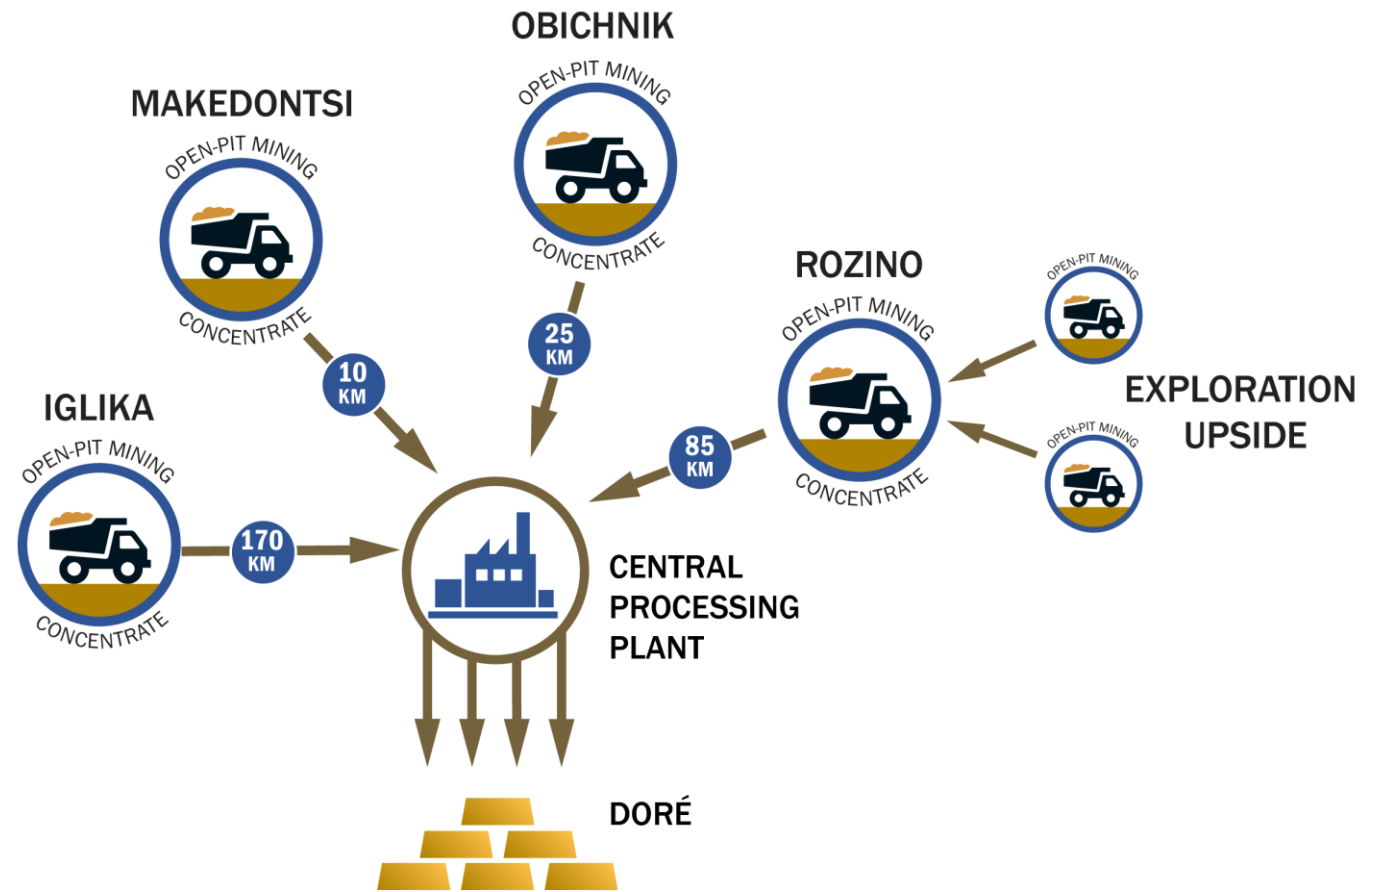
OBICHNIK
OPEN-PIT MINING
CONCENTRATE
25 KM

MAKEDONTSI
OPEN-PIT MINING
CONCENTRATE
10 KM

ROZINO
OPEN-PIT MINING
CONCENTRATE
85 KM

OPEN-PIT MINING
OPEN-PIT MINING
EXPLORATION UPSIDE

IGLIKA
OPEN-PIT MINING
CONCENTRATE
170 KM

CENTRAL PROCESSING PLANT

DORÉ